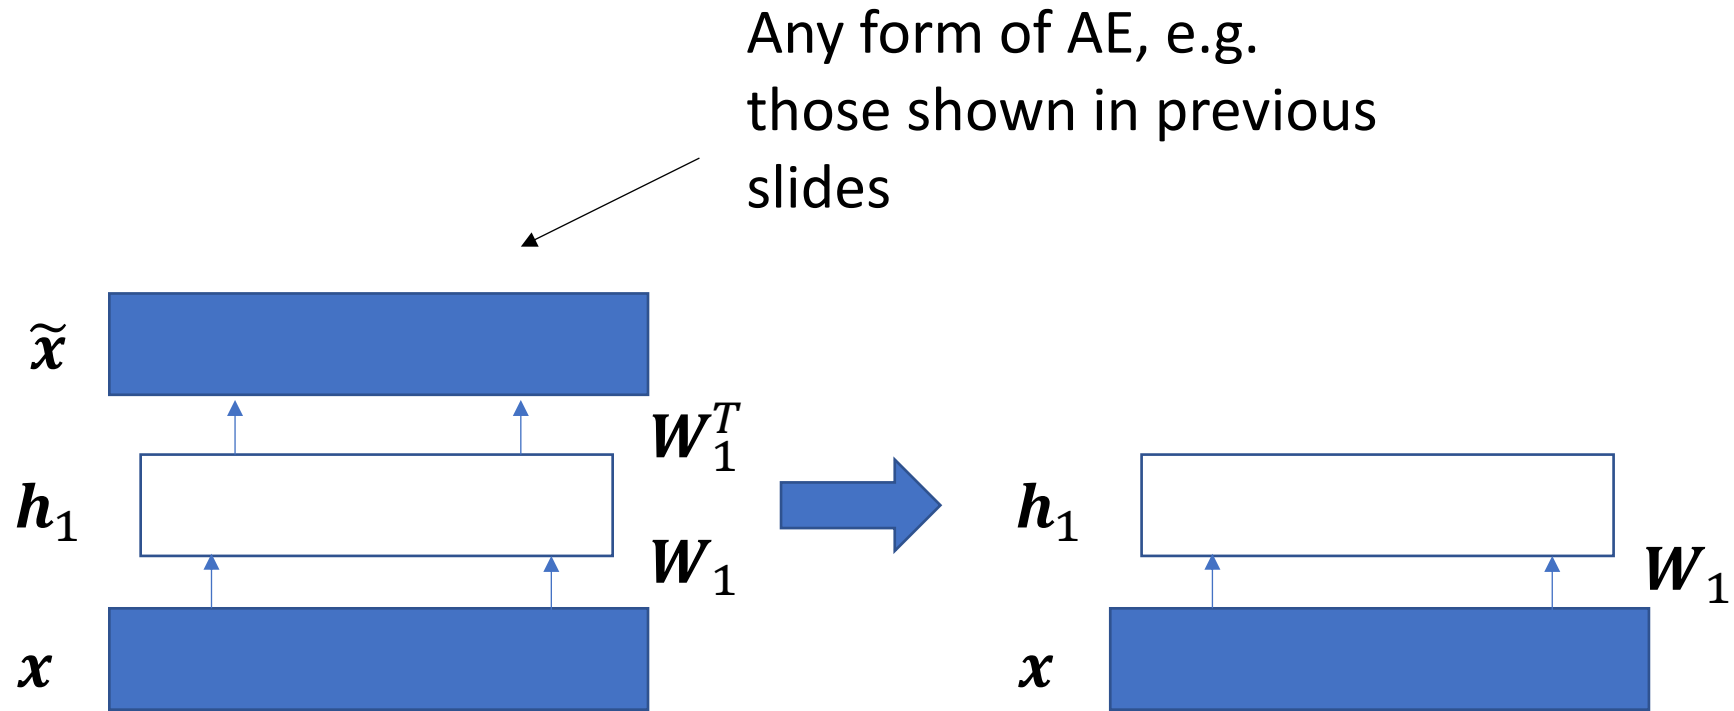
Any form of AE, e.g. those shown in previous slides

$\tilde{\boldsymbol{x}}$

$\boldsymbol{W}_1^T$

$\boldsymbol{h}_1$

$\boldsymbol{W}_1$

$\boldsymbol{x}$

$\boldsymbol{h}_1$

$\boldsymbol{W}_1$

$\boldsymbol{x}$